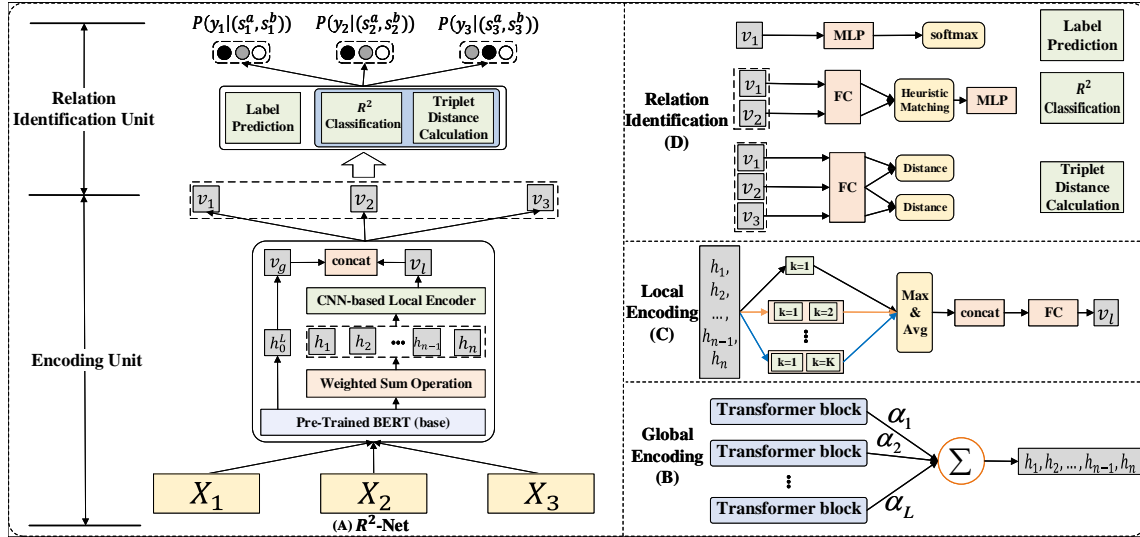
$P(y_1|(s_1^a, s_1^b))$ $P(y_2|(s_2^a, s_2^b))$ $P(y_3|(s_3^a, s_3^b))$

Relation Identification Unit

Label Prediction

$R^2$ Classification

Triplet Distance Calculation

$v_1$ $v_2$ $v_3$

Encoding Unit

$v_g$ concat $v_l$

CNN-based Local Encoder

$h_0^L$ $h_1$ $h_2$ ••• $h_{n-1}$ $h_n$

Weighted Sum Operation

Pre-Trained BERT (base)

$X_1$ $X_2$ $X_3$

(A) $R^2$-Net

$v_1$ MLP softmax

Label Prediction

Relation Identification (D)

$v_1$ $v_2$ FC Heuristic Matching MLP

$R^2$ Classification

$v_1$ $v_2$ $v_3$ FC Distance Distance

Triplet Distance Calculation

Local Encoding (C)

$h_1$, $h_2$, ..., $h_{n-1}$, $h_n$

k=1

k=1 k=2

⋮

k=1 k=K

Max & Avg

concat

FC

$v_l$

Global Encoding (B)

Transformer block $\alpha_1$

Transformer block $\alpha_2$

⋮

Transformer block $\alpha_L$

$\sum$

$h_1, h_2, ..., h_{n-1}, h_n$